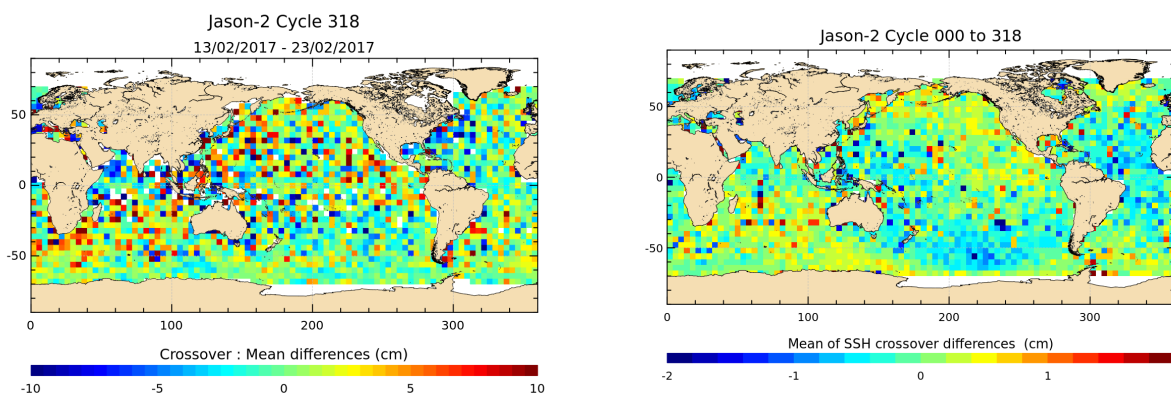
Jason-2 Cycle 318
13/02/2017 - 23/02/2017

50
0
-50
0 100 200 300

Crossover : Mean differences (cm)
-10 -5 0 5 10

Jason-2 Cycle 000 to 318

50
0
-50
0 100 200 300

Mean of SSH crossover differences (cm)
-2 -1 0 1